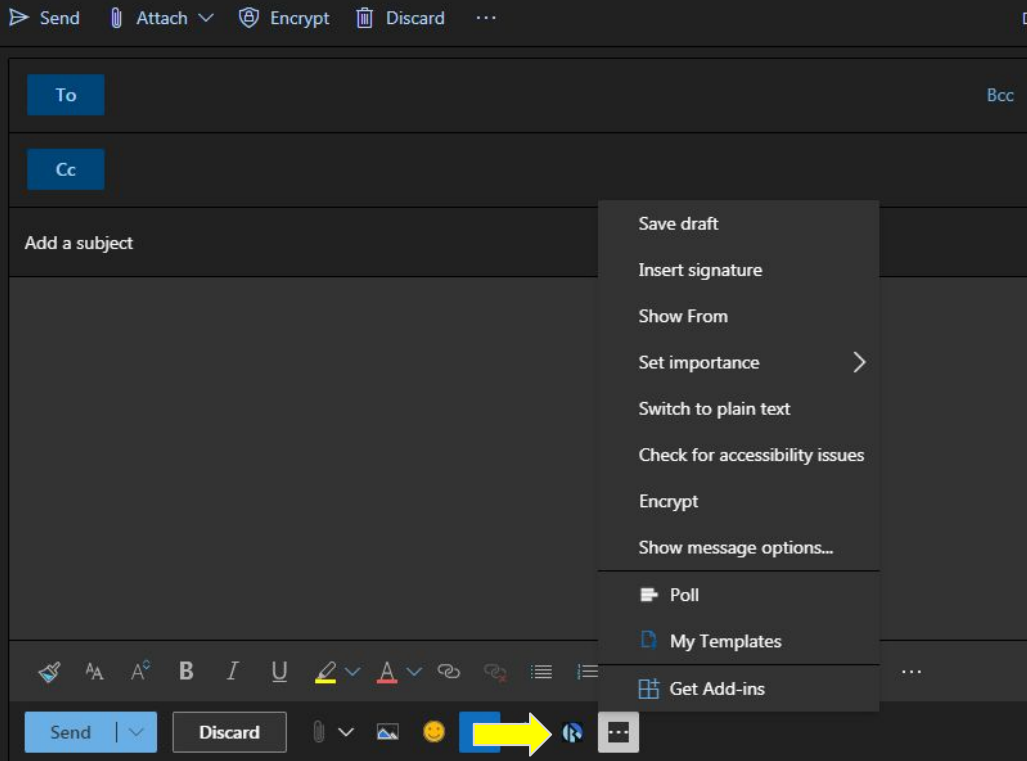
Send Attach Encrypt Discard ···

To

Bcc

Cc

Add a subject

Save draft
Insert signature
Show From
Set importance
Switch to plain text
Check for accessibility issues
Encrypt
Show message options...
Poll
My Templates
Get Add-ins

B I U ···

Send Discard